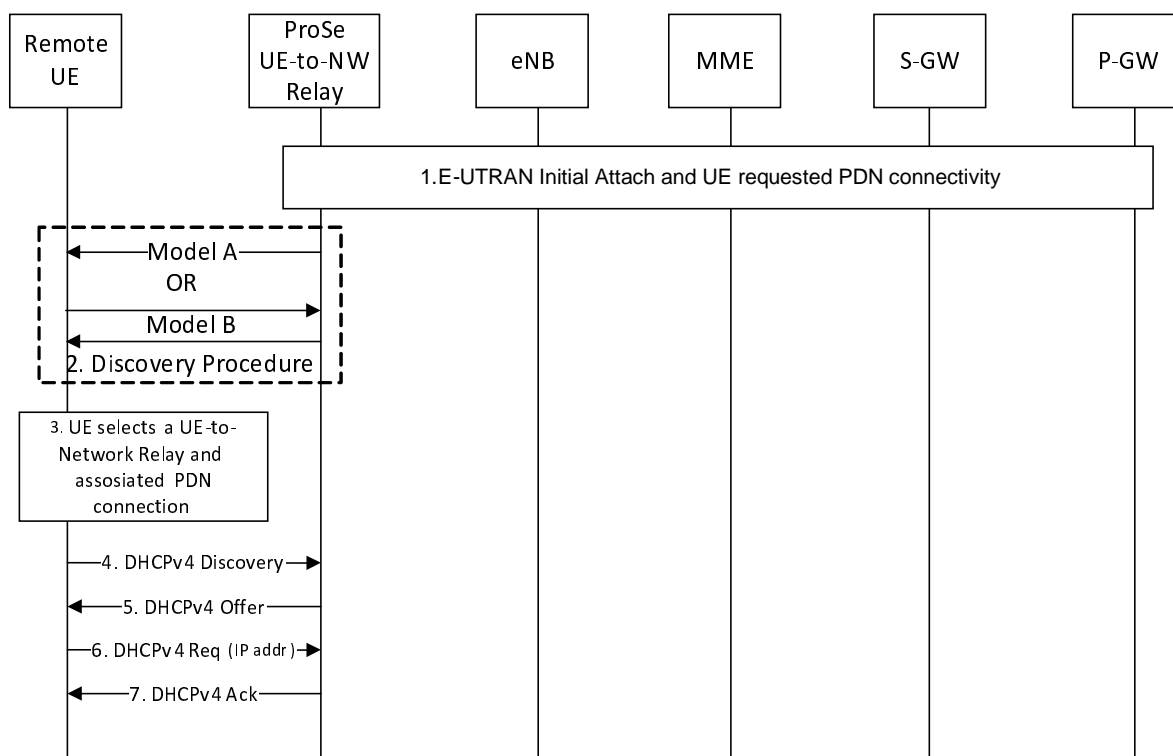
Remote UE

ProSe UE-to-NW Relay

eNB

MME

S-GW

P-GW

1.E-UTRAN Initial Attach and UE requested PDN connectivity

Model A

OR

Model B

2. Discovery Procedure

3. UE selects a UE-to-Network Relay and assosiated PDN connection

4. DHCPv4 Discovery

5. DHCPv4 Offer

6. DHCPv4 Req (IP addr)

7. DHCPv4 Ack